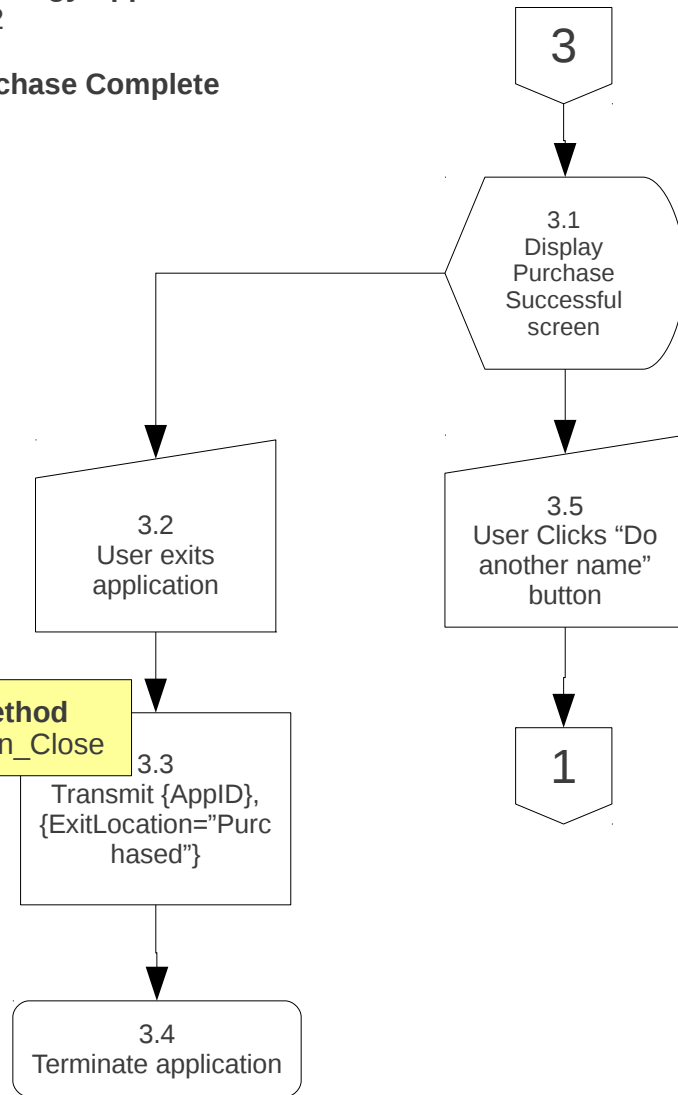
2

chase Complete

3

3.1 Display Purchase Successful screen

3.2 User exits application

3.5 User Clicks “Do another name” button

ethod
n_Close

3.3 Transmit {AppID}, {ExitLocation=”Purchased”}

1

3.4 Terminate application